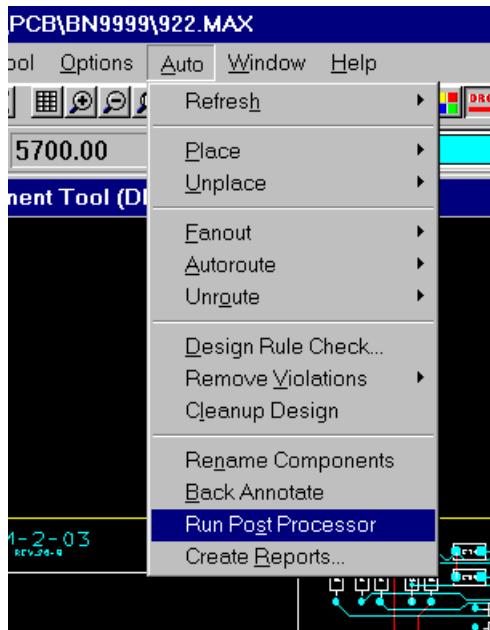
PCB\BN9999\922.MAX

ool Options Auto Window Help

5700.00

nent Tool (DI

Refresh

Place
Unplace

Fanout
Autoroute
Unroute

Design Rule Check...
Remove Violations
Cleanup Design

Rename Components
Back Annotate
Run Post Processor
Create Reports...

1-2-03